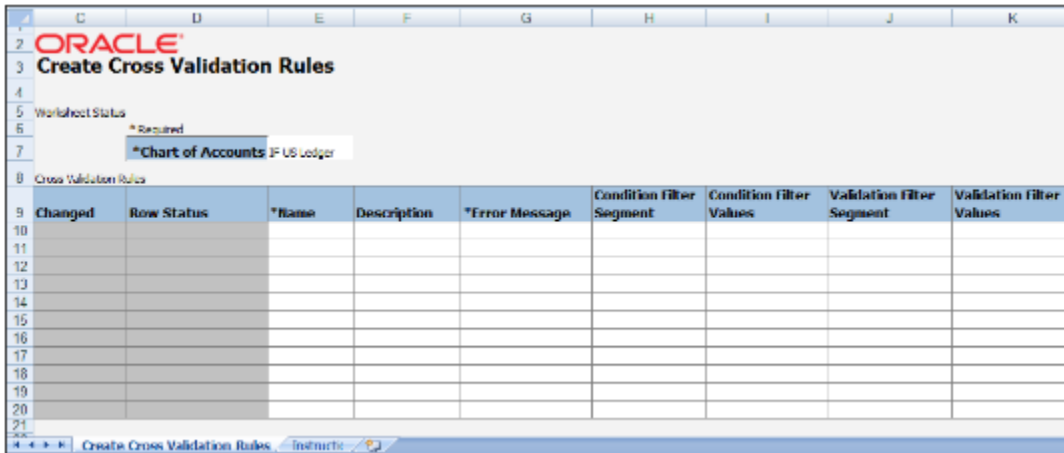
| | C | D | E | F | G | H | I | J | K |
|---|---|---|---|---|---|---|---|---|---|
| 2 | ORACLE | | | | | | | | |
| 3 | Create Cross Validation Rules | | | | | | | | |
| 4 | | | | | | | | | |
| 5 | Worksheet Status | | | | | | | | |
| 6 | | * Required | | | | | | | |
| 7 | | *Chart of Accounts | IF US Ledger | | | | | | |
| 8 | Cross Validation Rules | | | | | | | | |
| 9 | Changed | Row Status | *Name | Description | *Error Message | Condition Filter Segment | Condition Filter Values | Validation Filter Segment | Validation Filter Values |
| 10 | | | | | | | | | |
| 11 | | | | | | | | | |
| 12 | | | | | | | | | |
| 13 | | | | | | | | | |
| 14 | | | | | | | | | |
| 15 | | | | | | | | | |
| 16 | | | | | | | | | |
| 17 | | | | | | | | | |
| 18 | | | | | | | | | |
| 19 | | | | | | | | | |
| 20 | | | | | | | | | |
| 21 | | | | | | | | | |

Create Cross Validation Rules | Instructi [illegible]